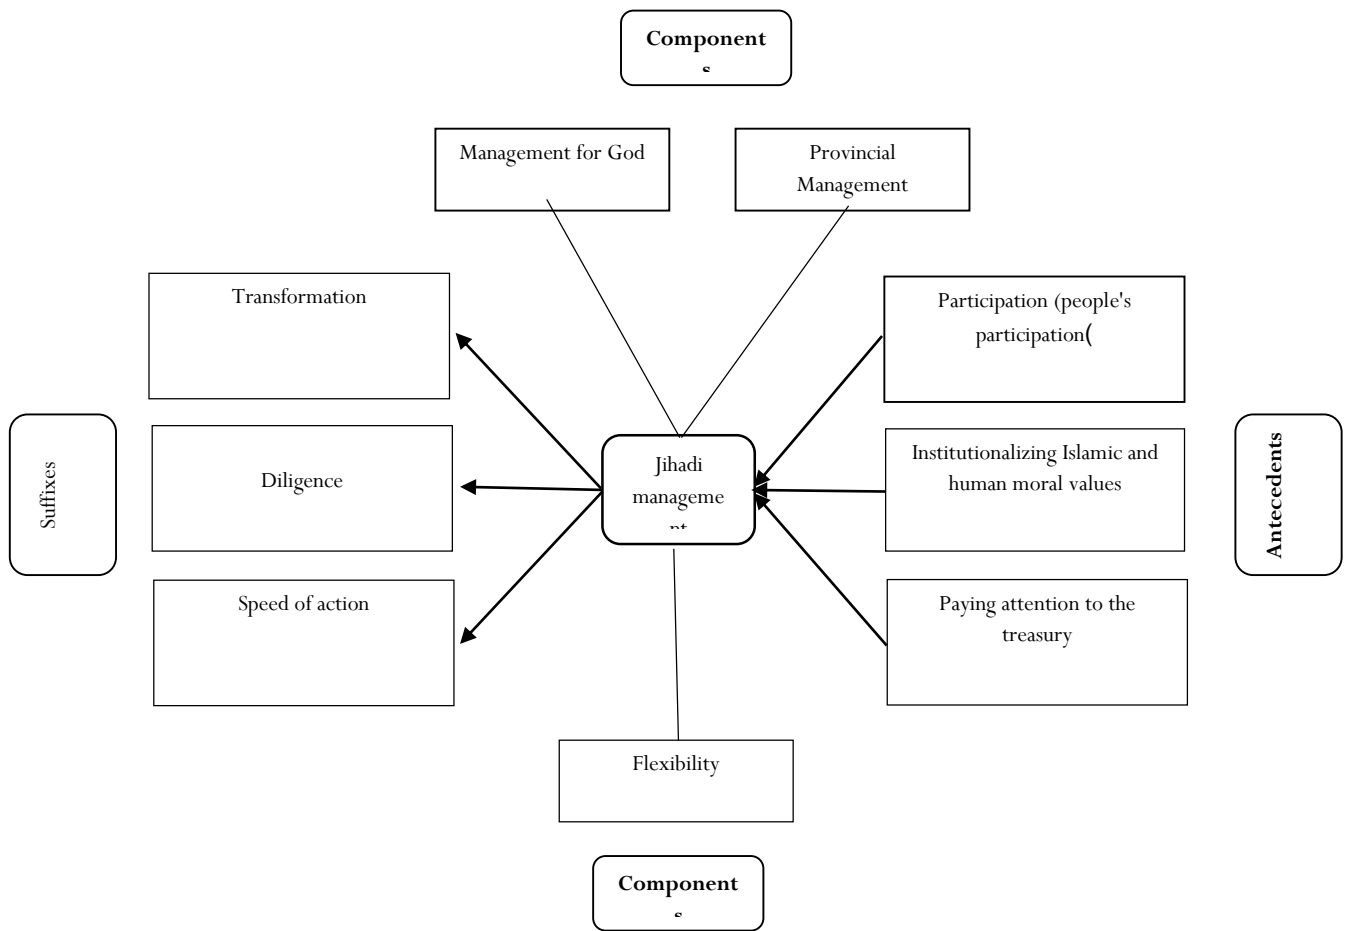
Component s

Management for God

Provincial Management

Transformation

Participation (people's participation(

Suffixes

Diligence

Jihadi manageme nt

Institutionalizing Islamic and human moral values

Antecedents

Speed of action

Paying attention to the treasury

Flexibility

Component s